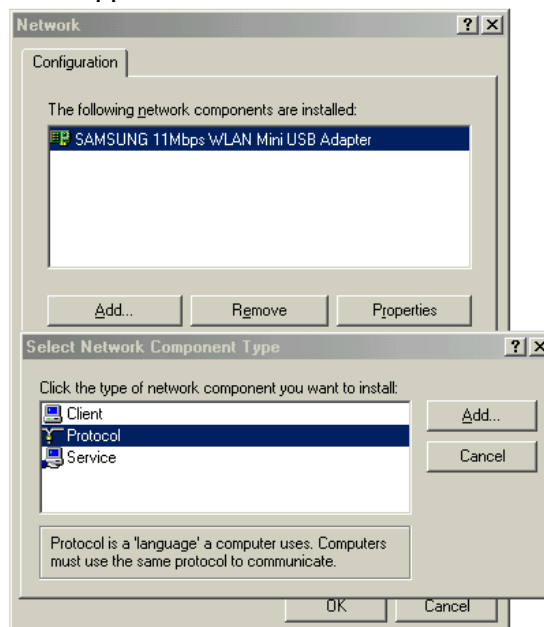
Network

?

X

Configuration

The following network components are installed:

SAMSUNG 11Mbps WLAN Mini USB Adapter

Add...

Remove

Properties

Select Network Component Type

?

X

Click the type of network component you want to install:

Client

Protocol

Service

Add...

Cancel

Protocol is a 'language' a computer uses. Computers must use the same protocol to communicate.

OK

Cancel